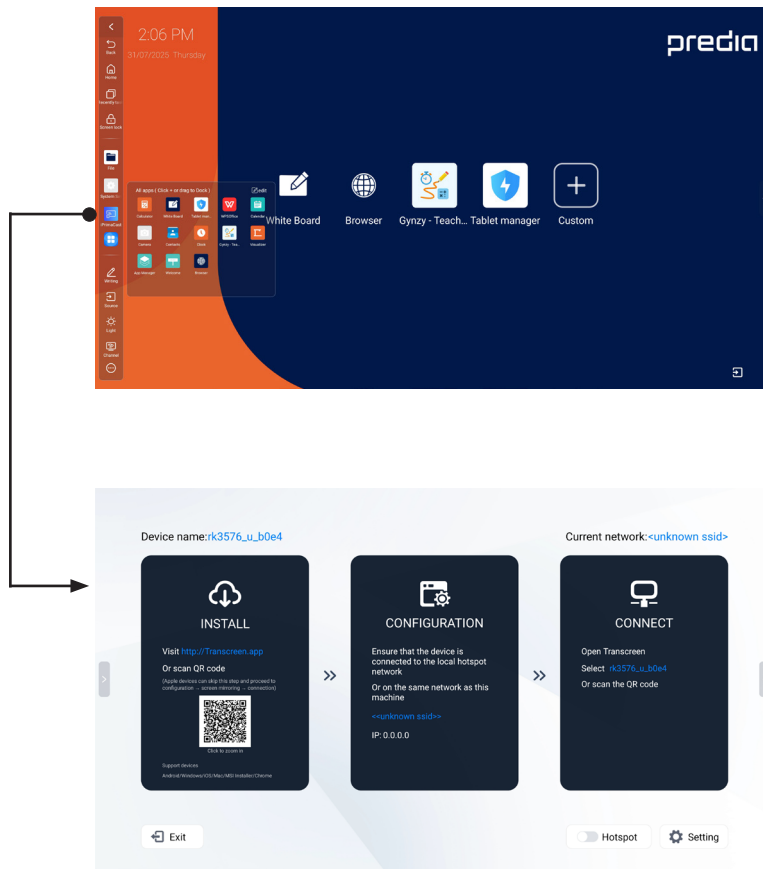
Back
Home
Recently used
Screen lock
File
System settings
iPrinceCast
Writing
Source
Light
Channel

2:06 PM
31/07/2025 Thursday

prediq

All apps ( Click + or drag to Dock ) Edit
Calculator White Board Tablet manager WPS Office Calendar
Camera Contacts Clock Gynzy - Teach... Visualizer
Aux-Navigation Welcome Browser

White Board
Browser
Gynzy - Teach...
Tablet manager
Custom

Device name:rk3576_u_b0e4
Current network:<unknown ssid>

INSTALL
Visit http://Transcreen.app
Or scan QR code
(Apple devices can skip this step and proceed to configuration → screen mirroring → connection)
Click to zoom in
Support devices
Android/Windows/iOS/Mac/MSI Installer/Chrome

CONFIGURATION
Ensure that the device is connected to the local hotspot network
Or on the same network as this machine
<<unknown ssid>>
IP: 0.0.0.0

CONNECT
Open Transcreen
Select rk3576_u_b0e4
Or scan the QR code

Exit
Hotspot
Setting